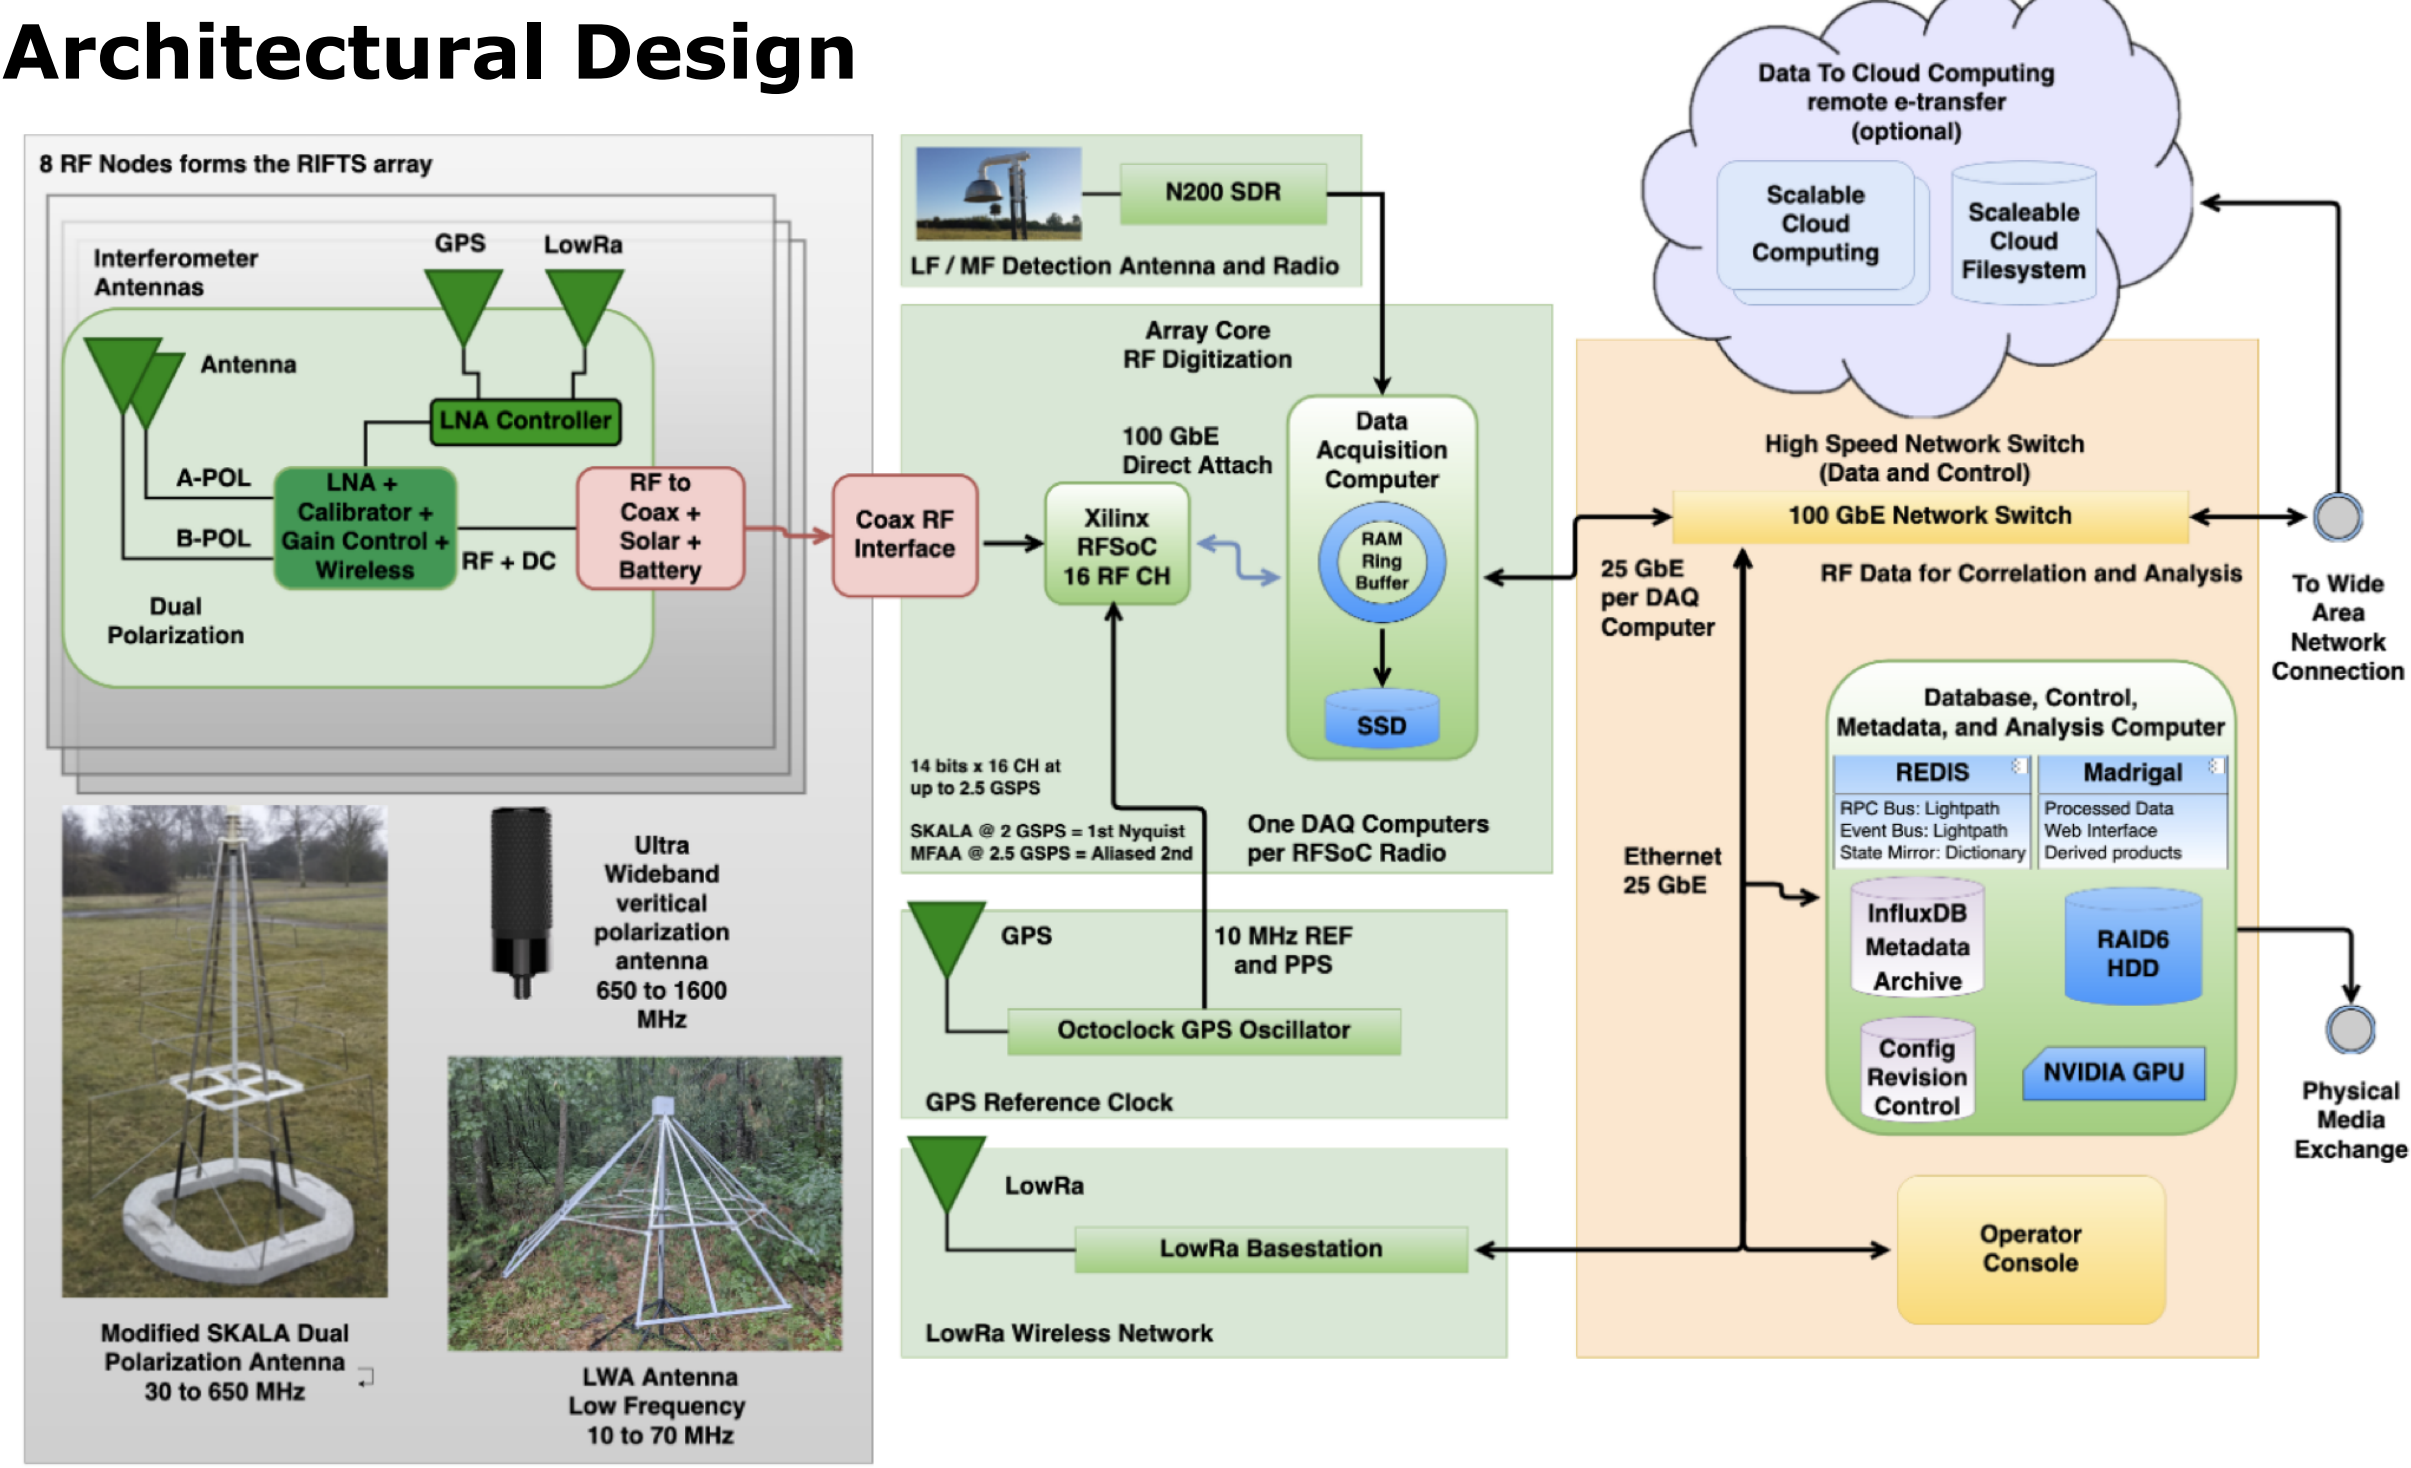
Architectural Design

8 RF Nodes forms the RIFTS array

Interferometer Antennas

GPS

LowRa

Antenna

LNA Controller

A-POL

B-POL

LNA + Calibrator + Gain Control + Wireless

RF + DC

RF to Coax + Solar + Battery

Dual Polarization

Coax RF Interface

N200 SDR

LF / MF Detection Antenna and Radio

Array Core RF Digitization

100 GbE Direct Attach

Xilinx RFSoC 16 RF CH

Data Acquisition Computer

RAM Ring Buffer

SSD

14 bits x 16 CH at up to 2.5 GSPS

SKALA @ 2 GSPS = 1st Nyquist
MFAA @ 2.5 GSPS = Aliased 2nd

One DAQ Computers per RFSoC Radio

GPS

10 MHz REF and PPS

Octoclock GPS Oscillator

GPS Reference Clock

LowRa

LowRa Basestation

LowRa Wireless Network

Data To Cloud Computing remote e-transfer (optional)

Scalable Cloud Computing

Scaleable Cloud Filesystem

High Speed Network Switch (Data and Control)

100 GbE Network Switch

25 GbE per DAQ Computer

RF Data for Correlation and Analysis

To Wide Area Network Connection

Database, Control, Metadata, and Analysis Computer

REDIS

RPC Bus: Lightpath
Event Bus: Lightpath
State Mirror: Dictionary

Madrigal

Processed Data
Web Interface
Derived products

Ethernet 25 GbE

InfluxDB Metadata Archive

RAID6 HDD

Config Revision Control

NVIDIA GPU

Physical Media Exchange

Operator Console

Ultra Wideband veritical polarization antenna 650 to 1600 MHz

Modified SKALA Dual Polarization Antenna 30 to 650 MHz

LWA Antenna Low Frequency 10 to 70 MHz